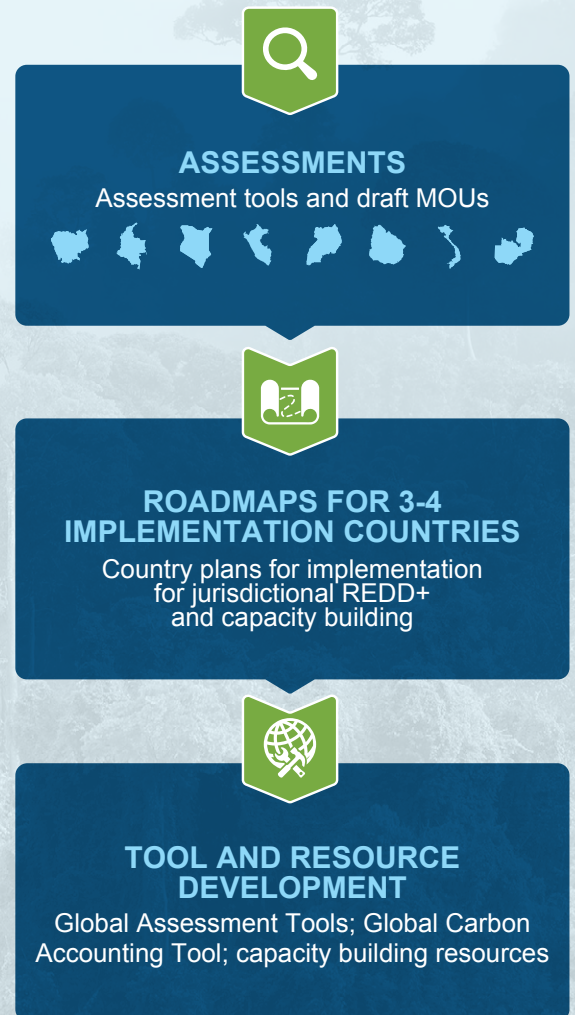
ASSESSMENTS
Assessment tools and draft MOUs

ROADMAPS FOR 3-4 IMPLEMENTATION COUNTRIES
Country plans for implementation for jurisdictional REDD+ and capacity building

TOOL AND RESOURCE DEVELOPMENT
Global Assessment Tools; Global Carbon Accounting Tool; capacity building resources